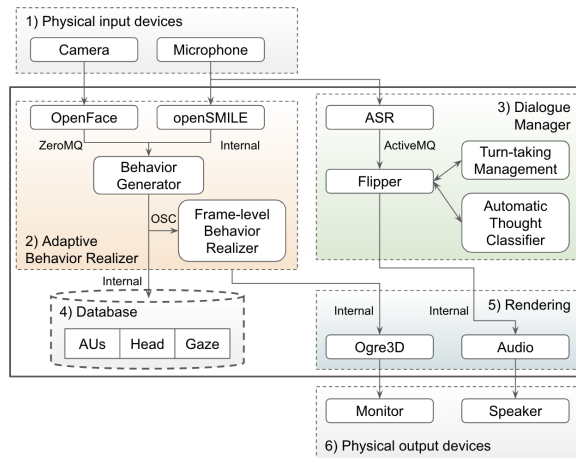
1) Physical input devices

Camera

Microphone

OpenFace

openSMILE

ZeroMQ

Internal

Behavior Generator

OSC

Frame-level Behavior Realizer

2) Adaptive Behavior Realizer

ASR

3) Dialogue Manager

ActiveMQ

Flipper

Turn-taking Management

Automatic Thought Classifier

Internal

4) Database

| AUs | Head | Gaze |
|---|---|---|

Internal

Internal

5) Rendering

Ogre3D

Audio

Monitor

Speaker

6) Physical output devices